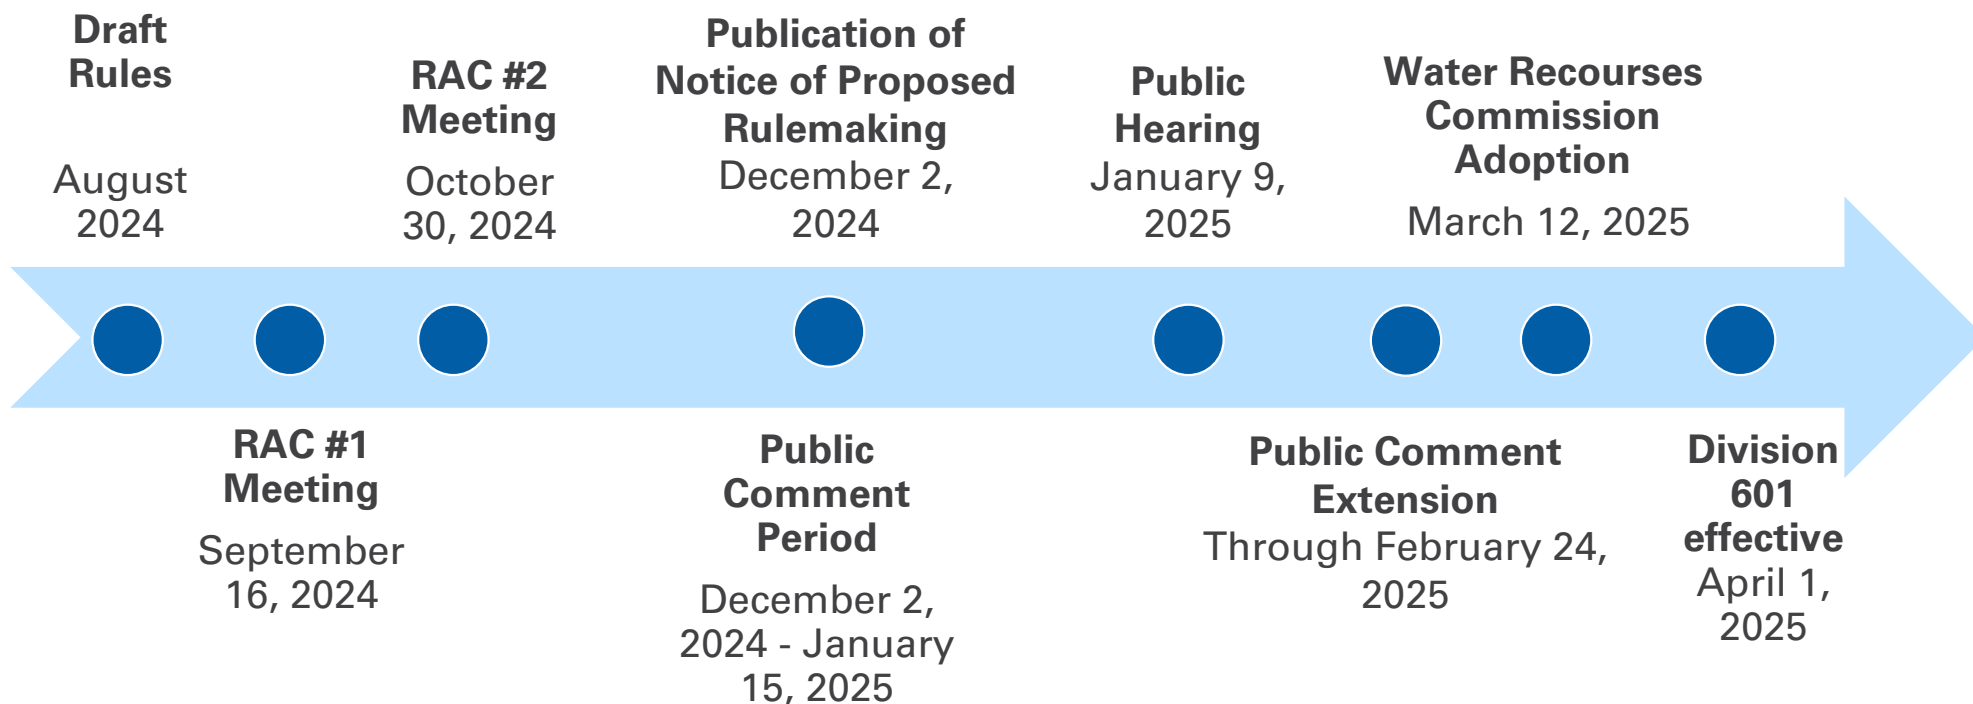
Draft Rules

August 2024

RAC #2 Meeting

October 30, 2024

Publication of Notice of Proposed Rulemaking

December 2, 2024

Public Hearing

January 9, 2025

Water Recourses Commission Adoption

March 12, 2025

RAC #1 Meeting

September 16, 2024

Public Comment Period

December 2, 2024 - January 15, 2025

Public Comment Extension

Through February 24, 2025

Division 601 effective

April 1, 2025